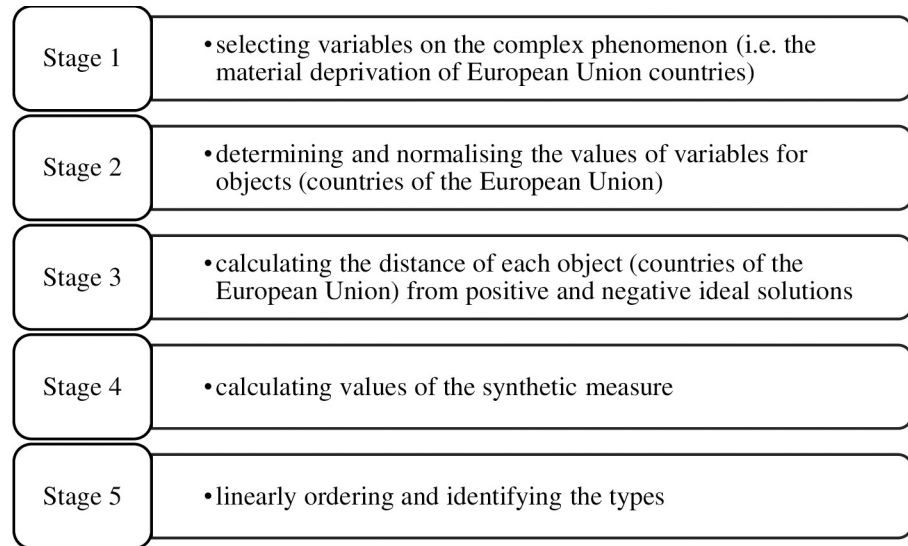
Stage 1

• selecting variables on the complex phenomenon (i.e. the material deprivation of European Union countries)

Stage 2

• determining and normalising the values of variables for objects (countries of the European Union)

Stage 3

• calculating the distance of each object (countries of the European Union) from positive and negative ideal solutions

Stage 4

• calculating values of the synthetic measure

Stage 5

• linearly ordering and identifying the types